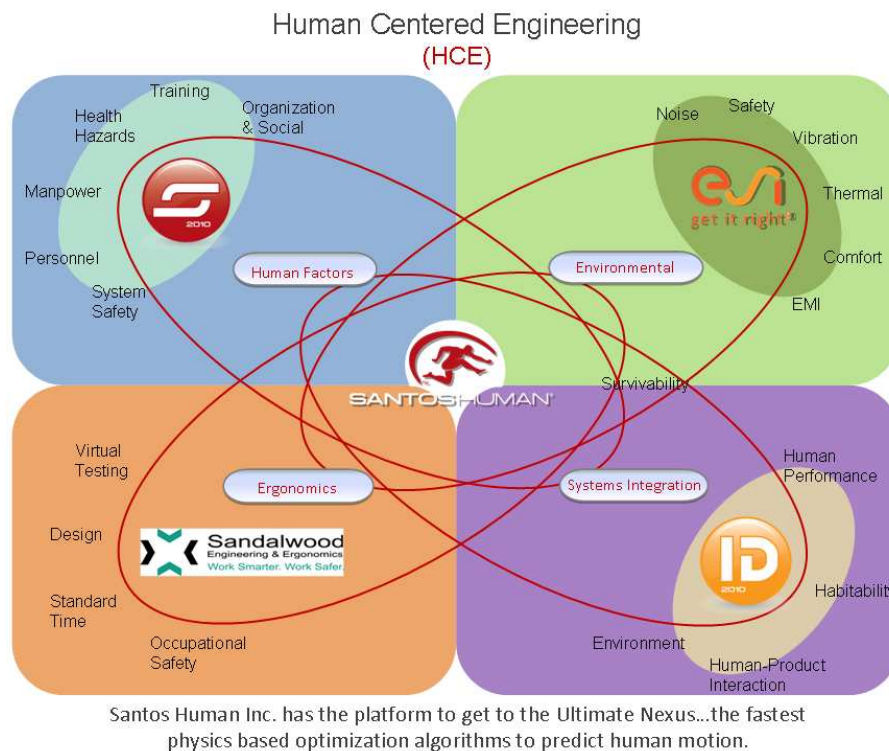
Human Centered Engineering
(HCE)

Training
Health Hazards
Organization & Social
Manpower
2010
Personnel
System Safety
Human Factors

Noise
Safety
Vibration
esi
get it right
Thermal
Comfort
EMI
Environmental

SANTOSHUMAN

Survivability

Virtual Testing
Ergonomics
Design
Sandalwood
Engineering & Ergonomics
Work Smarter. Work Safer.
Standard Time
Occupational Safety

Systems Integration
Human Performance
ID
2010
Habitability
Environment
Human-Product Interaction

Santos Human Inc. has the platform to get to the Ultimate Nexus...the fastest physics based optimization algorithms to predict human motion.